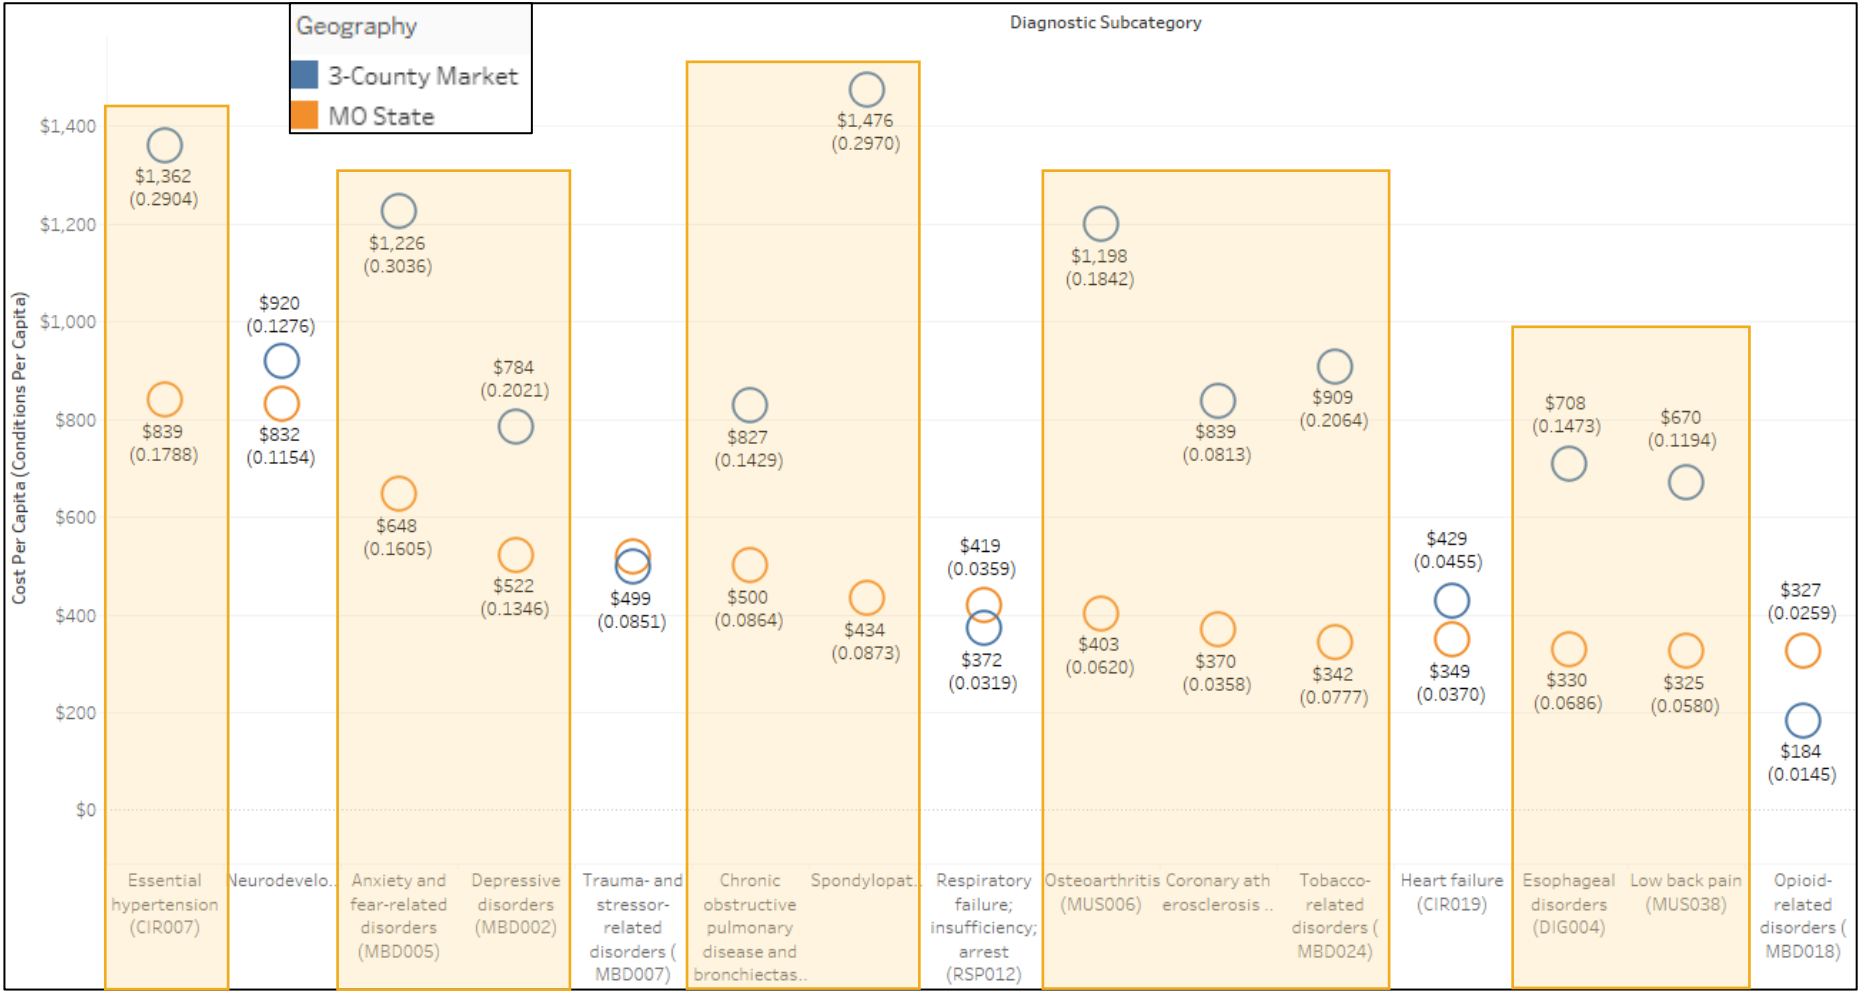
Geography
3-County Market
MO State

Diagnostic Subcategory

Cost Per Capita (Conditions Per Capita)

$1,400
$1,200
$1,000
$800
$600
$400
$200
$0

$1,362
(0.2904)
$839
(0.1788)

$920
(0.1276)
$832
(0.1154)

$1,226
(0.3036)
$648
(0.1605)

$784
(0.2021)
$522
(0.1346)

$499
(0.0851)

$827
(0.1429)
$500
(0.0864)

$1,476
(0.2970)
$434
(0.0873)

$419
(0.0359)
$372
(0.0319)

$1,198
(0.1842)
$403
(0.0620)

$839
(0.0813)
$370
(0.0358)

$909
(0.2064)
$342
(0.0777)

$429
(0.0455)
$349
(0.0370)

$708
(0.1473)
$330
(0.0686)

$670
(0.1194)
$325
(0.0580)

$327
(0.0259)
$184
(0.0145)

Essential hypertension (CIR007)
Neurodevelo..
Anxiety and fear-related disorders (MBD005)
Depressive disorders (MBD002)
Trauma- and stressor-related disorders ( MBD007)
Chronic obstructive pulmonary disease and bronchiectas..
Spondylopat..
Respiratory failure; insufficiency; arrest (RSP012)
Osteoarthritis (MUS006)
Coronary ath erosclerosis ..
Tobacco-related disorders ( MBD024)
Heart failure (CIR019)
Esophageal disorders (DIG004)
Low back pain (MUS038)
Opioid-related disorders ( MBD018)